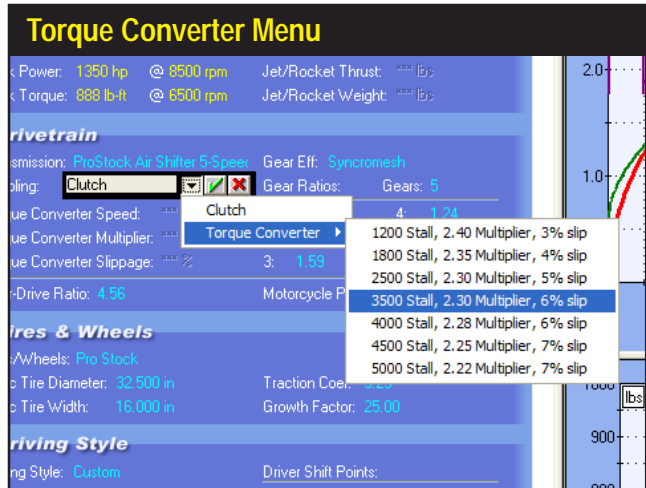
Torque Converter Menu

k Power: 1350 hp @ 8500 rpm
k Torque: 888 lb-ft @ 6500 rpm
Jet/Rocket Thrust: *** lbs
Jet/Rocket Weight: *** lbs

rivetrain

smission: ProStock Air Shifter 5-Speed
Gear Eff: Syncromesh
pling: Clutch
Gear Ratios: Gears: 5
ue Converter Speed: ***
ue Converter Multiplier: ***
ue Converter Slippage: *** %
4: 1.24
3: 1.59
r-Drive Ratio: 4.56
Motorcycle P

Clutch
Torque Converter

1200 Stall, 2.40 Multiplier, 3% slip
1800 Stall, 2.35 Multiplier, 4% slip
2500 Stall, 2.30 Multiplier, 5% slip
3500 Stall, 2.30 Multiplier, 6% slip
4000 Stall, 2.28 Multiplier, 6% slip
4500 Stall, 2.25 Multiplier, 7% slip
5000 Stall, 2.22 Multiplier, 7% slip

ires & Wheels

s/Wheels: Pro Stock
c Tire Diameter: 32.500 in
c Tire Width: 16.000 in
Traction Coef: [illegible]
Growth Factor: 25.00

riving Style

ing Style: Custom
Driver Shift Points:

2.0
1.0
1000
lbs
900
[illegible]